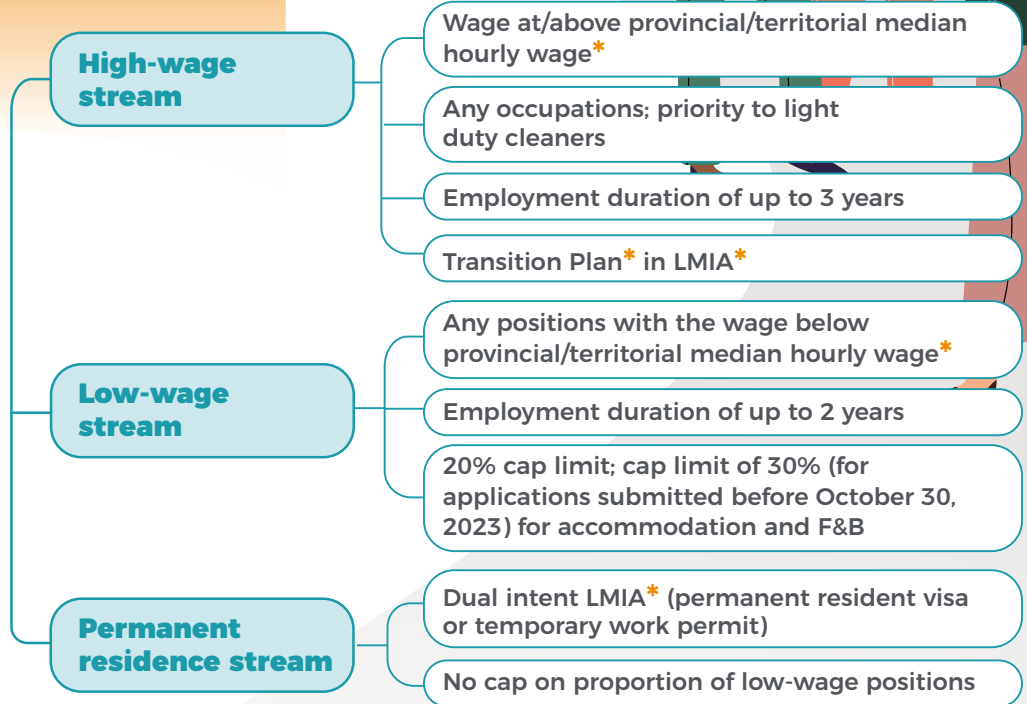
High-wage stream

Wage at/above provincial/territorial median hourly wage*

Any occupations; priority to light duty cleaners

Employment duration of up to 3 years

Transition Plan* in LMIA*

Low-wage stream

Any positions with the wage below provincial/territorial median hourly wage*

Employment duration of up to 2 years

20% cap limit; cap limit of 30% (for applications submitted before October 30, 2023) for accommodation and F&B

Permanent residence stream

Dual intent LMIA* (permanent resident visa or temporary work permit)

No cap on proportion of low-wage positions